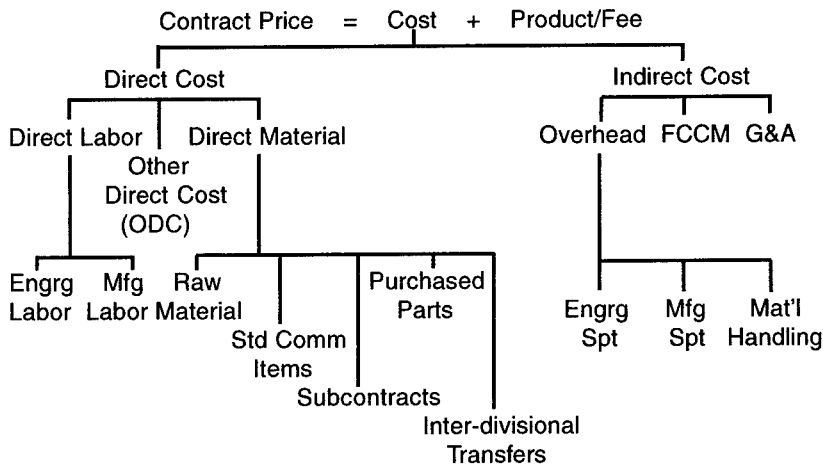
Contract Price = Cost + Product/Fee

Direct Cost

Indirect Cost

Direct Labor

Other Direct Cost (ODC)

Direct Material

Overhead

FCCM

G&A

Engrg Labor

Mfg Labor

Raw Material

Std Comm Items

Subcontracts

Purchased Parts

Inter-divisional Transfers

Engrg Spt

Mfg Spt

Mat'l Handling